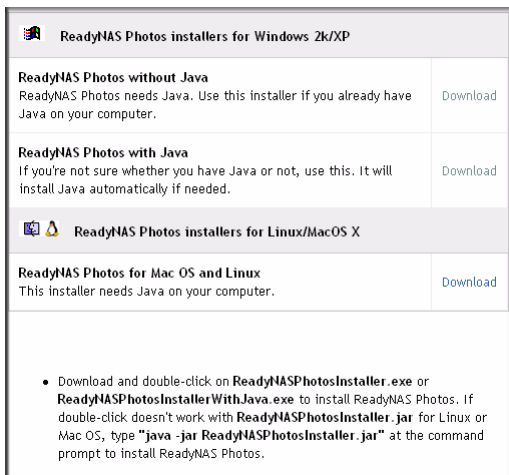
ReadyNAS Photos installers for Windows 2k/XP

ReadyNAS Photos without Java
ReadyNAS Photos needs Java. Use this installer if you already have Java on your computer.

Download

ReadyNAS Photos with Java
If you're not sure whether you have Java or not, use this. It will install Java automatically if needed.

Download

ReadyNAS Photos installers for Linux/MacOS X

ReadyNAS Photos for Mac OS and Linux
This installer needs Java on your computer.

Download

• Download and double-click on ReadyNASPhotosInstaller.exe or ReadyNASPhotosInstallerWithJava.exe to install ReadyNAS Photos. If double-click doesn't work with ReadyNASPhotosInstaller.jar for Linux or Mac OS, type "java -jar ReadyNASPhotosInstaller.jar" at the command prompt to install ReadyNAS Photos.